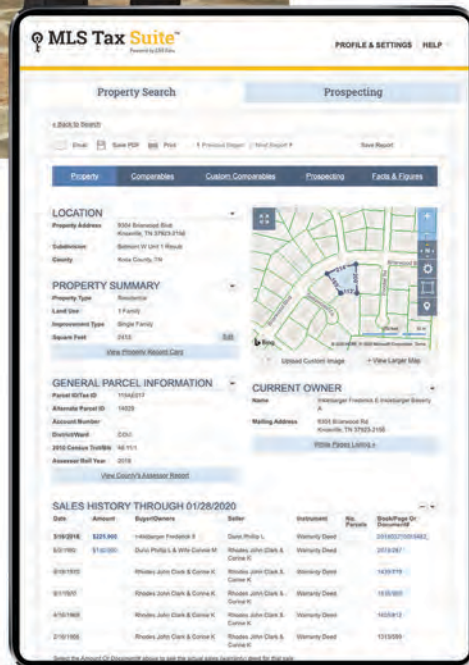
MLS Tax Suite™
Powered by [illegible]

PROFILE & SETTINGS HELP

Property Search

Prospecting

« Back to Search

Email Save PDF Print ‹ Previous Report | Next Report › Save Report

Property Comparables Custom Comparables Prospecting Facts & Figures

LOCATION
Property Address 9304 Briarwood Blvd Knoxville, TN 37923-2156
Subdivision Belmont W Unit 1 Resub
County Knox County, TN

PROPERTY SUMMARY
Property Type Residential
Land Use 1 Family
Improvement Type Single Family
Square Feet 2432 Edit
View Property Record Card

GENERAL PARCEL INFORMATION
Parcel ID/Tax ID 119AE017
Alternate Parcel ID 14829
Account Number
District/Ward COU
2010 Census Trt/Blk 46.11/1
Assessor Roll Year 2018
View County's Assessor Report

Bing © 2020 Microsoft Corporation Terms
Upload Custom Image + View Larger Map

CURRENT OWNER
Name Inkelbarger Frederick E Inkelbarger Beverly A
Mailing Address 9304 Briarwood Rd Knoxville, TN 37923-2156
White Pages Listing »

SALES HISTORY THROUGH 01/28/2020

| Date | Amount | Buyer/Owners | Seller | Instrument | No. Parcels | Book/Page Or Document# |
|---|---|---|---|---|---|---|
| 3/19/2018 | $225,000 | Inkelbarger Frederick E | Dunn Phillip L | Warranty Deed | | 201803210053483 |
| 6/2/1993 | $142,000 | Dunn Phillip L & Wife Connie M | Rhodes John Clark & Connie K | Warranty Deed | | 2073/287 |
| 8/19/1970 | | Rhodes John Clark & Connie K | Rhodes John Clark & Connie K | Warranty Deed | | 1439/919 |
| 8/7/1970 | | Rhodes John Clark & Connie K | Rhodes John Clark & Connie K | Warranty Deed | | 1435/953 |
| 4/16/1969 | | Rhodes John Clark & Connie K | Rhodes John Clark & Connie K | Warranty Deed | | 1403/813 |
| 2/18/1966 | | Rhodes John Clark & Connie K | Rhodes John Clark & Connie K | Warranty Deed | | 1315/395 |

Select the Amount Or Document# above to see the actual sales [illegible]